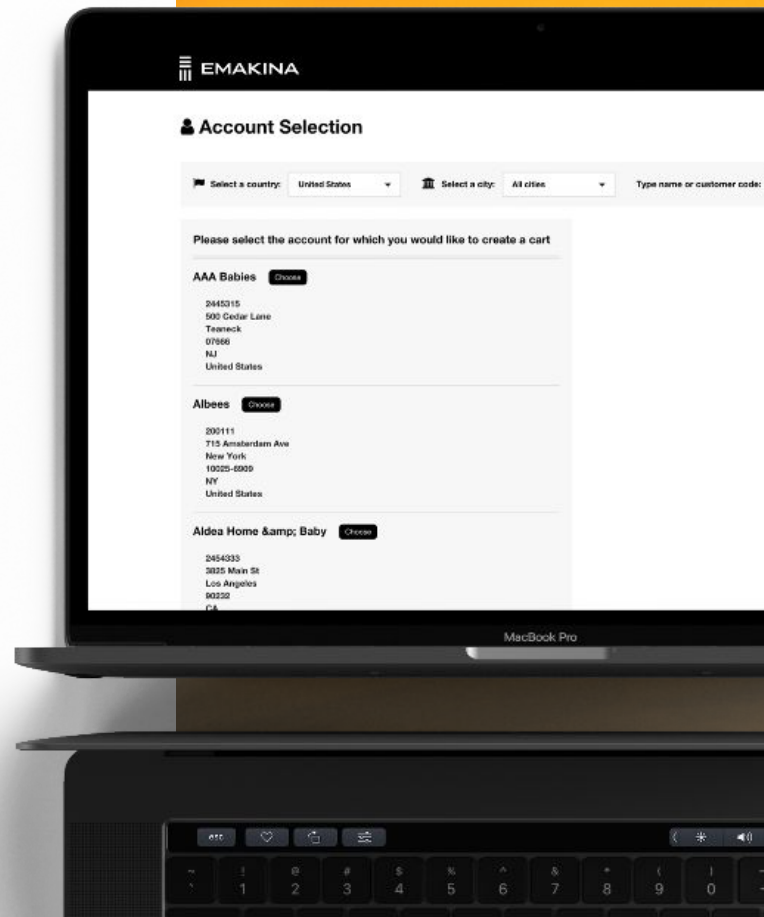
EMAKINA

Account Selection

Select a country: United States

Select a city: All cities

Type name or customer code:

Please select the account for which you would like to create a cart

AAA Babies Choose

2445315
500 Cedar Lane
Teaneck
07666
NJ
United States

Albees Choose

200111
715 Amsterdam Ave
New York
10025-6909
NY
United States

Aldea Home &amp; Baby Choose

2454333
3825 Main St
Los Angeles
90232
CA

MacBook Pro

esc

~ ` ! 1 @ 2 # 3 $ 4 % 5 ^ 6 & 7 * 8 ( 9 ) 0